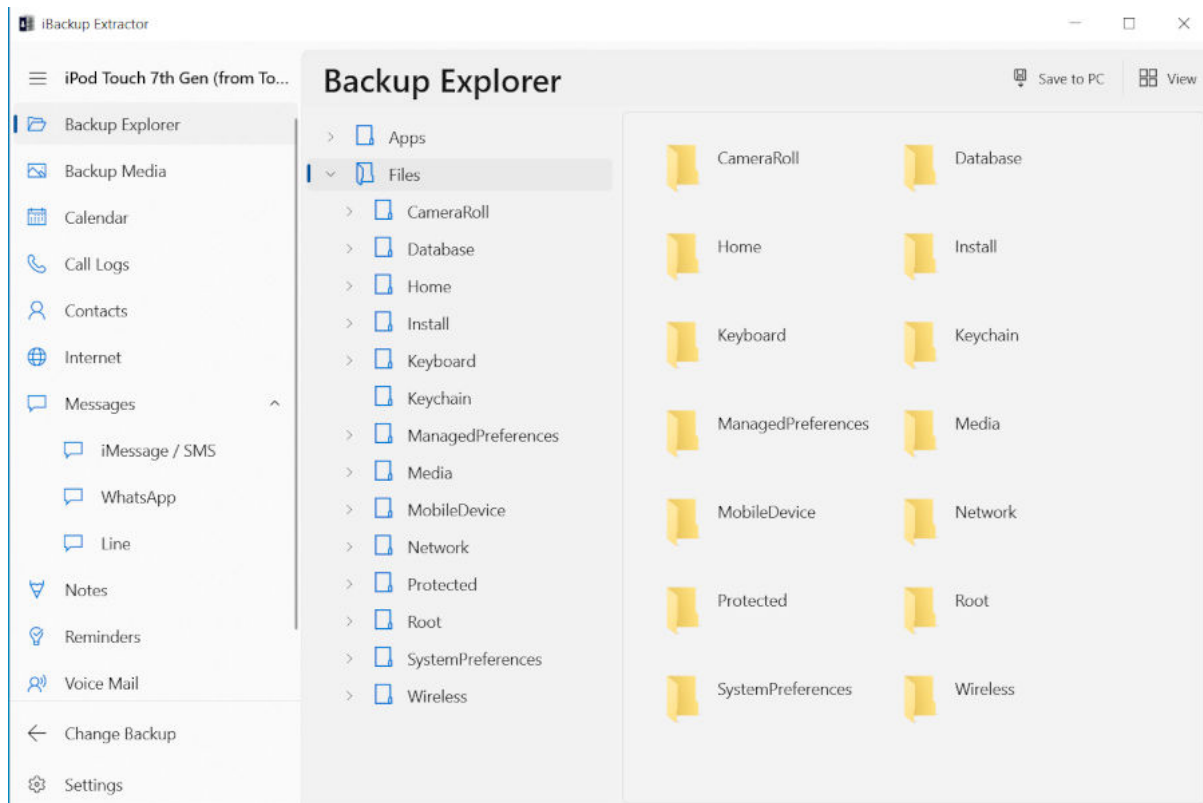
iBackup Extractor

iPod Touch 7th Gen (from To...

Backup Explorer

Backup Media

Calendar

Call Logs

Contacts

Internet

Messages

iMessage / SMS

WhatsApp

Line

Notes

Reminders

Voice Mail

Change Backup

Settings

Backup Explorer

Save to PC

View

Apps

Files

CameraRoll

Database

Home

Install

Keyboard

Keychain

ManagedPreferences

Media

MobileDevice

Network

Protected

Root

SystemPreferences

Wireless

CameraRoll

Database

Home

Install

Keyboard

Keychain

ManagedPreferences

Media

MobileDevice

Network

Protected

Root

SystemPreferences

Wireless